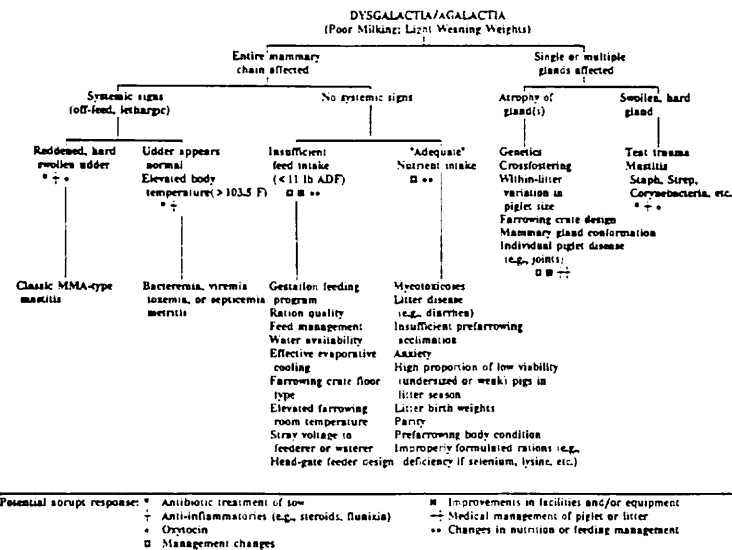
DYSGALACTIA/AGALACTIA
(Poor Milking; Light Weaning Weights)

Entire mammary chain affected

Single or multiple glands affected

Systemic signs (off-feed, lethargic)

No systemic signs

Atrophy of gland(s)

Swollen, hard gland

Reddened, hard swollen udder
* ÷ •

Udder appears normal
Elevated body temperature(> 103.5 F)
* ÷

Insufficient feed intake (< 11 lb ADF)
□ ■ ••

"Adequate" Nutrent intake
□ ••

Genetics
Crossfostering
Within-litter variation in piglet size
Farrowing crate design
Mammary gland conformation
Individual piglet disease (e.g., joints)
□ ■ ÷

Teat trauma
Mastitis
Staph, Strep, Corynebacteria, etc.
* ÷ •

Classic MMA-type mastitis

Bacteremia, viremia toxemia, or septicemia metritis

Gestation feeding program
Ration quality
Feed management
Water availability
Effective evaporative cooling
Farrowing crate floor type
Elevated farrowing room temperature
Stray voltage to feederer or waterer
Head-gate feeder design

Mycotoxicoses
Litter disease (e.g., diarrhea)
Insufficient prefarrowing acclimation
Anxiety
High proportion of low viability (undersized or weak) pigs in litter season
Litter birth weights
Parity
Prefarrowing body condition
Improperly formulated rations (e.g., deficiency if selenium, lysine, etc.)

Potential sorupt response: * Antibiotic treatment of sow
÷ Anti-inflammatories (e.g., steroids, flunixin)
• Oxytocin
□ Management changes
■ Improvements in facilities and/or equipment
÷ Medical management of piglets or litter
•• Changes in nutrition or feeding management